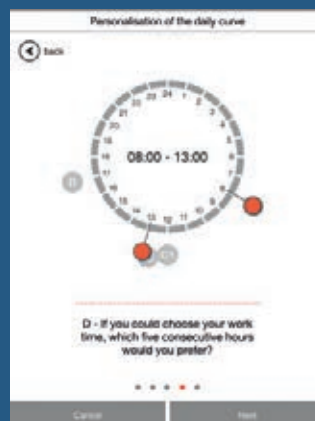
Personalisation of the daily curve

back

23 24 1 2 3
22 4
21 5
20 6
19 7
18 8
17 9
16 15 14 13 12 11 10

08:00 - 13:00

D - If you could choose your work time, which five consecutive hours would you prefer?

Cancel

Next